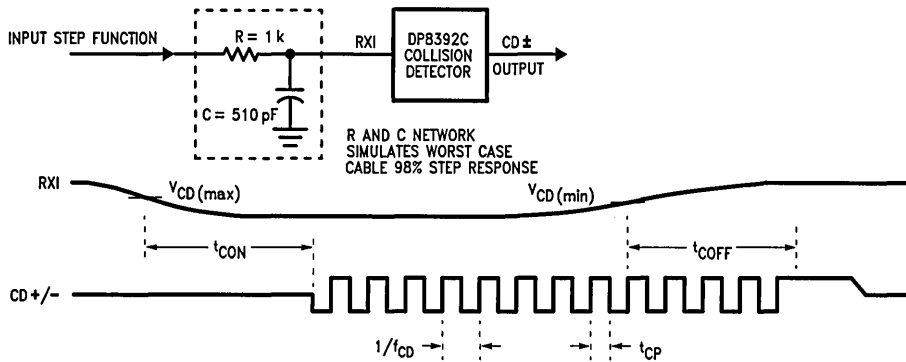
INPUT STEP FUNCTION

R = 1 k

C = 510 pF

RXI

DP8392C COLLISION DETECTOR

CD ±

OUTPUT

R AND C NETWORK SIMULATES WORST CASE CABLE 98% STEP RESPONSE

RXI

$V_{CD}$ (max)

$V_{CD}$ (min)

$t_{CON}$

$t_{COFF}$

CD +/-

$1/f_{CD}$

$t_{CP}$